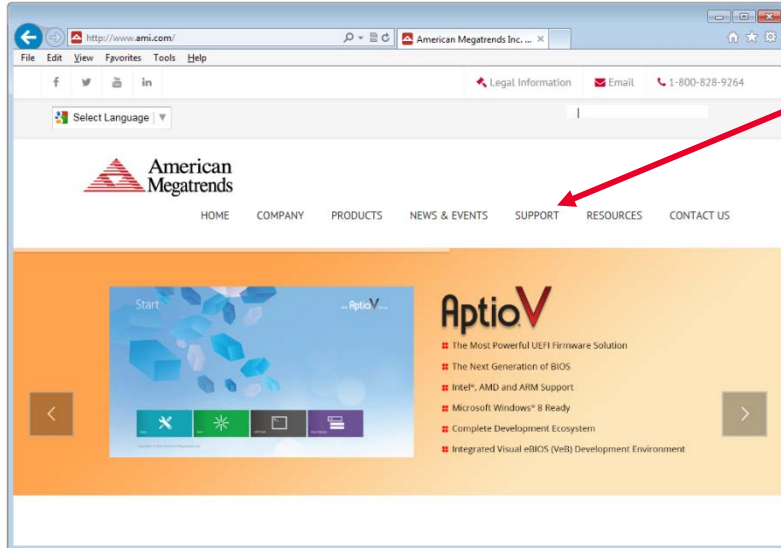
http://www.ami.com/
American Megatrends Inc. ...
File Edit View Favorites Tools Help

Legal Information Email 1-800-828-9264

Select Language

American Megatrends

HOME COMPANY PRODUCTS NEWS & EVENTS SUPPORT RESOURCES CONTACT US

Start

AptioV

AptioV
The Most Powerful UEFI Firmware Solution
The Next Generation of BIOS
Intel®, AMD and ARM Support
Microsoft Windows® 8 Ready
Complete Development Ecosystem
Integrated Visual eBIOS (VeB) Development Environment